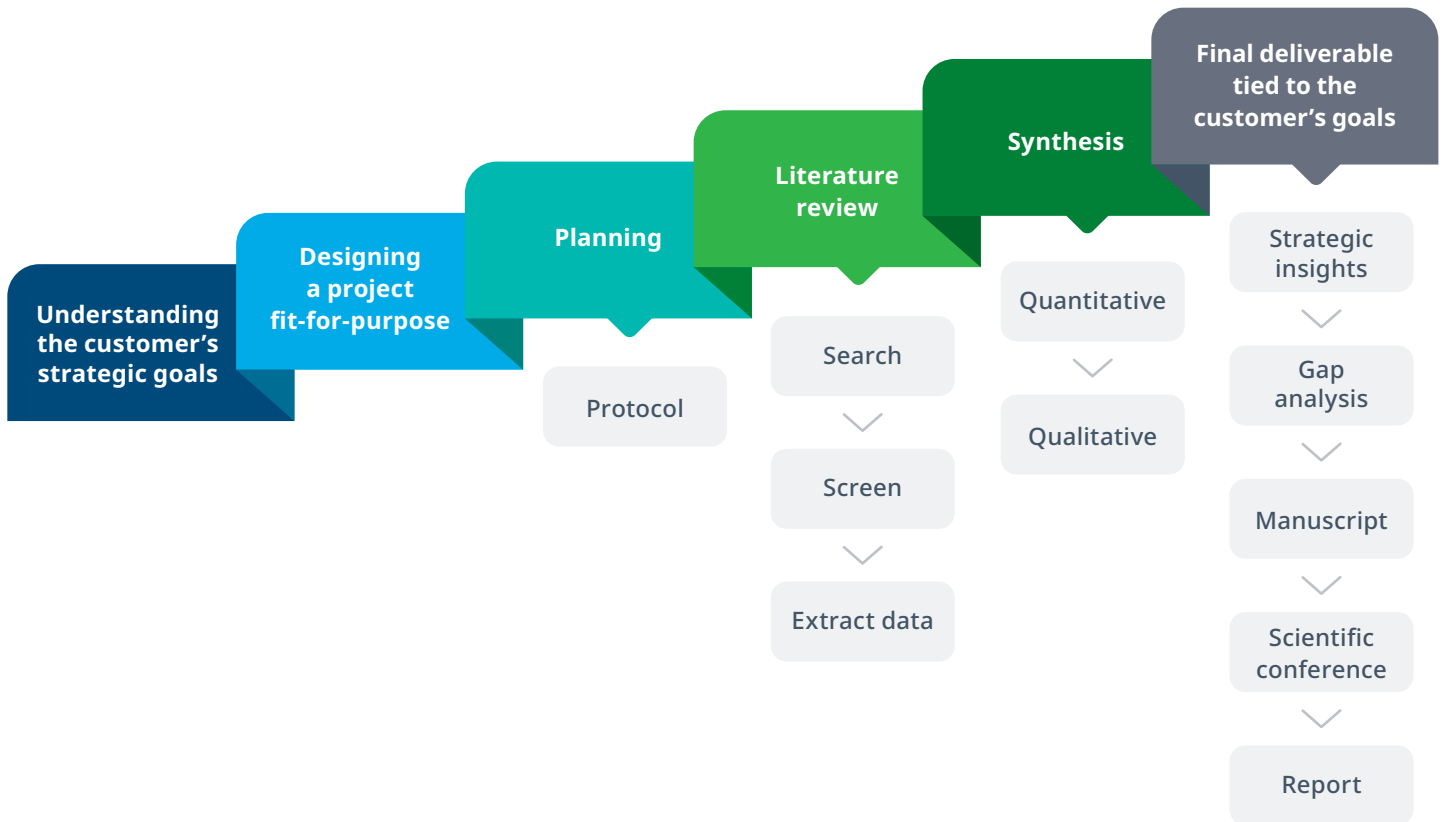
Understanding the customer's strategic goals

Designing a project fit-for-purpose

Planning

Protocol

Literature review

Search

Screen

Extract data

Synthesis

Quantitative

Qualitative

Final deliverable tied to the customer's goals

Strategic insights

Gap analysis

Manuscript

Scientific conference

Report